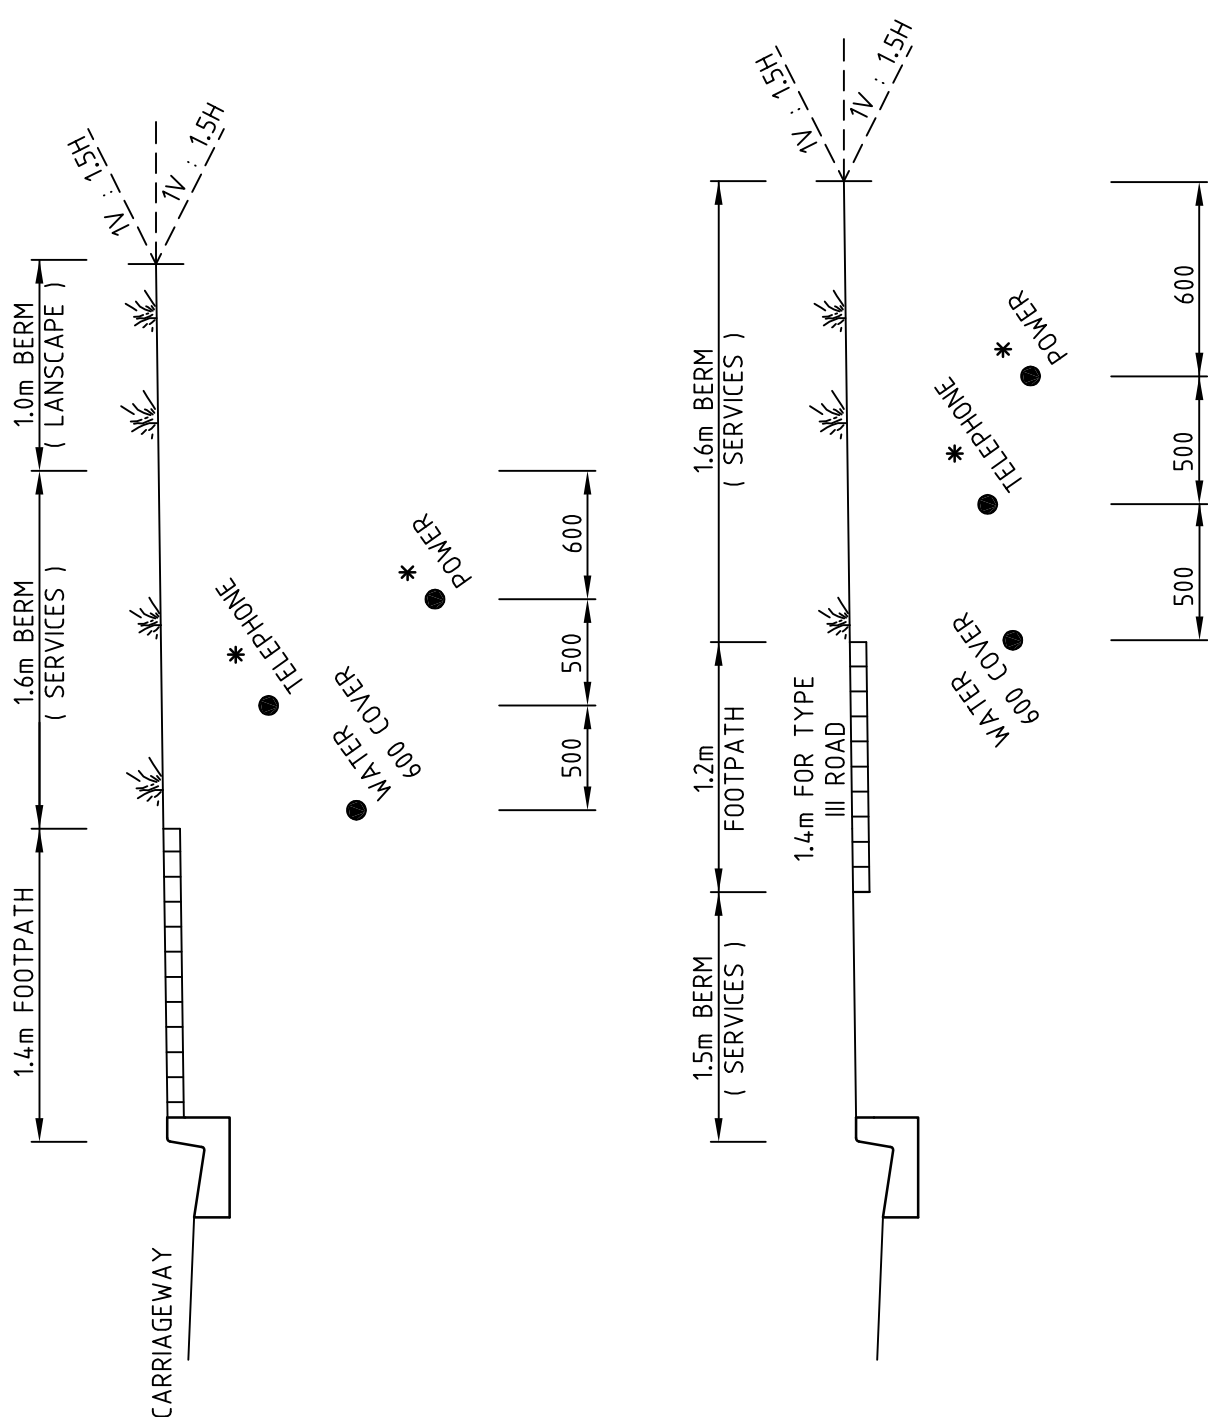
1V : 1.5H
1V : 1.5H
1.0m BERM
( LANSCAPE )
1.6m BERM
( SERVICES )
1.4m FOOTPATH
TELEPHONE
POWER
WATER
600 COVER
600
500
500
CARRIAGEWAY

1V : 1.5H
1V : 1.5H
1.6m BERM
( SERVICES )
1.2m
FOOTPATH
1.4m FOR TYPE
III ROAD
1.5m BERM
( SERVICES )
TELEPHONE
POWER
WATER
600 COVER
600
500
500